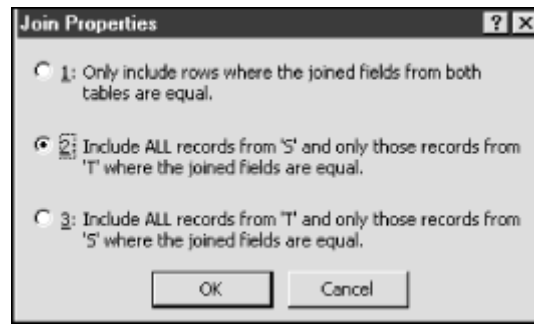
Join Properties ? X

1: Only include rows where the joined fields from both tables are equal.

2: Include ALL records from 'S' and only those records from 'T' where the joined fields are equal.

3: Include ALL records from 'T' and only those records from 'S' where the joined fields are equal.

OK Cancel